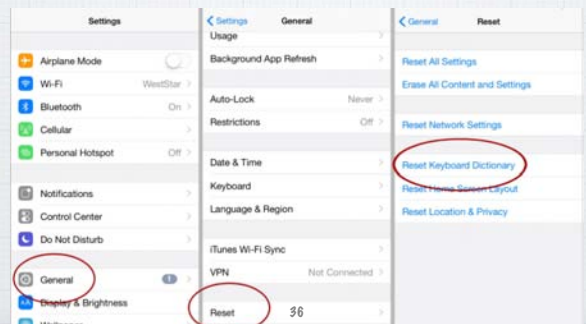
Settings

Airplane Mode

Wi-Fi WestStar

Bluetooth On

Cellular

Personal Hotspot Off

Notifications

Control Center

Do Not Disturb

General 1

Display & Brightness

Wallpaper

Settings General

Usage

Background App Refresh

Auto-Lock Never

Restrictions Off

Date & Time

Keyboard

Language & Region

iTunes Wi-Fi Sync

VPN Not Connected

Reset 36

General Reset

Reset All Settings

Erase All Content and Settings

Reset Network Settings

Reset Keyboard Dictionary

Reset Home Screen Layout

Reset Location & Privacy